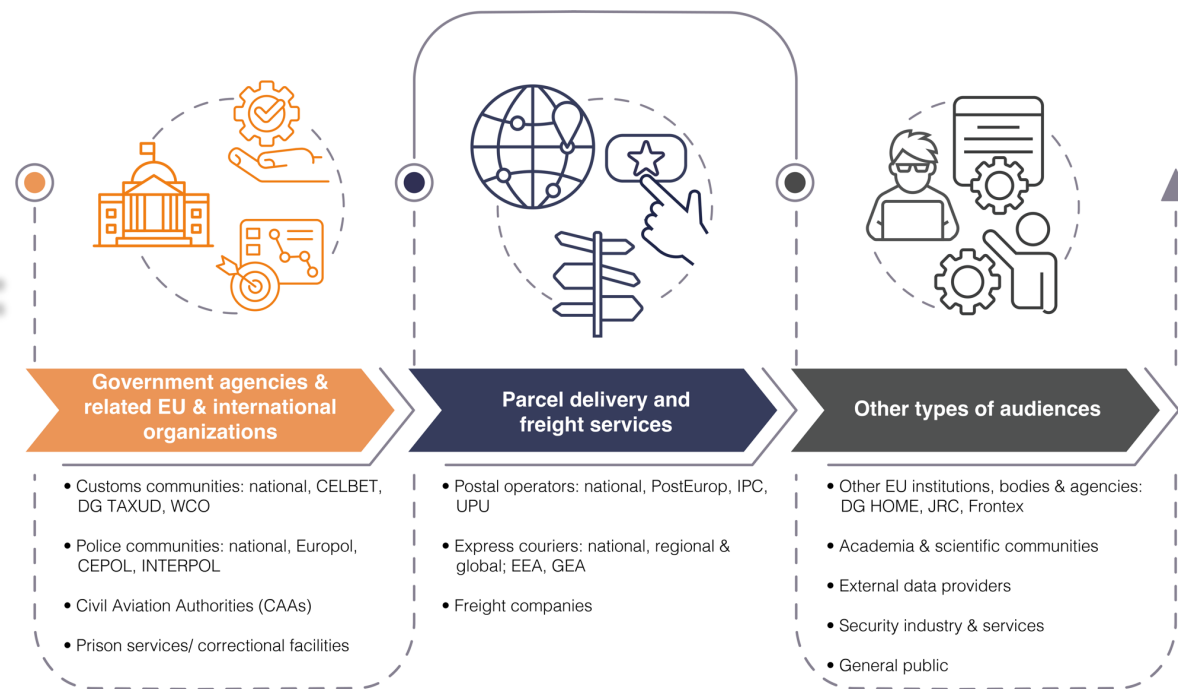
Government agencies & related EU & international organizations

• Customs communities: national, CELBET, DG TAXUD, WCO

• Police communities: national, Europol, CEPOL, INTERPOL

• Civil Aviation Authorities (CAAs)

• Prison services/ correctional facilities

Parcel delivery and freight services

• Postal operators: national, PostEurop, IPC, UPU

• Express couriers: national, regional & global; EEA, GEA

• Freight companies

Other types of audiences

• Other EU institutions, bodies & agencies: DG HOME, JRC, Frontex

• Academia & scientific communities

• External data providers

• Security industry & services

• General public